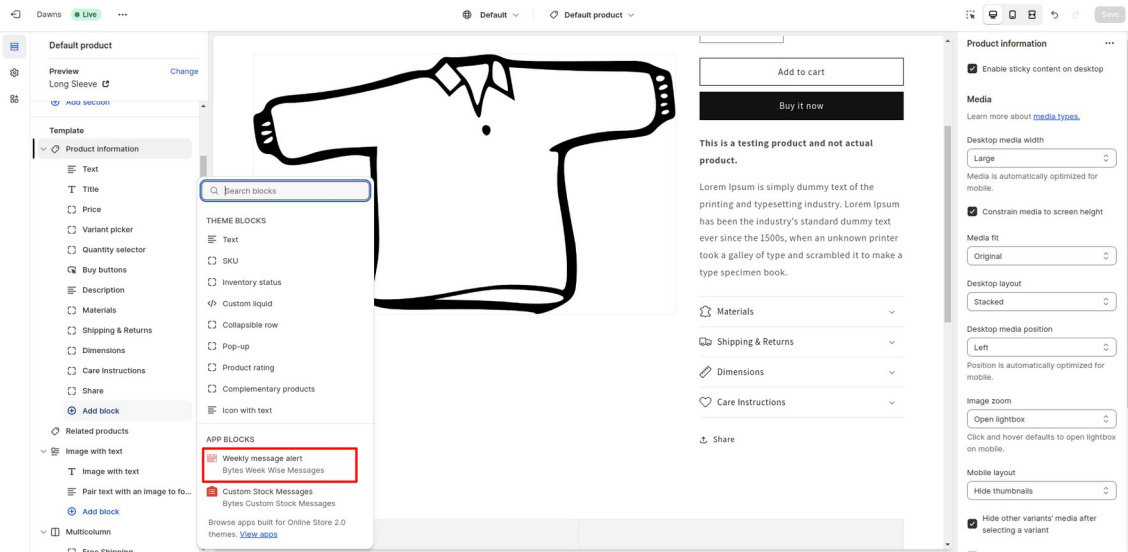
Dawns Live ···

Default

Default product

Save

Default product

Preview
Change
Long Sleeve

Add section

Template

Product information

Text
Title
Price
Variant picker
Quantity selector
Buy buttons
Description
Materials
Shipping & Returns
Dimensions
Care Instructions
Share
Add block

Related products

Image with text
Image with text
Pair text with an image to fo...
Add block

Multicolumn

Search blocks

THEME BLOCKS
Text
SKU
Inventory status
Custom liquid
Collapsible row
Pop-up
Product rating
Complementary products
Icon with text

APP BLOCKS
Weekly message alert
Bytes Week Wise Messages
Custom Stock Messages
Bytes Custom Stock Messages

Browse apps built for Online Store 2.0 themes. View apps

Add to cart

Buy it now

This is a testing product and not actual product.

Lorem Ipsum is simply dummy text of the printing and typesetting industry. Lorem Ipsum has been the industry's standard dummy text ever since the 1500s, when an unknown printer took a galley of type and scrambled it to make a type specimen book.

Materials

Shipping & Returns

Dimensions

Care Instructions

Share

Product information ···

Enable sticky content on desktop

Media

Learn more about media types.

Desktop media width
Large
Media is automatically optimized for mobile.

Constrain media to screen height

Media fit
Original

Desktop layout
Stacked

Desktop media position
Left
Position is automatically optimized for mobile.

Image zoom
Open lightbox
Click and hover defaults to open lightbox on mobile.

Mobile layout
Hide thumbnails

Hide other variants' media after selecting a variant